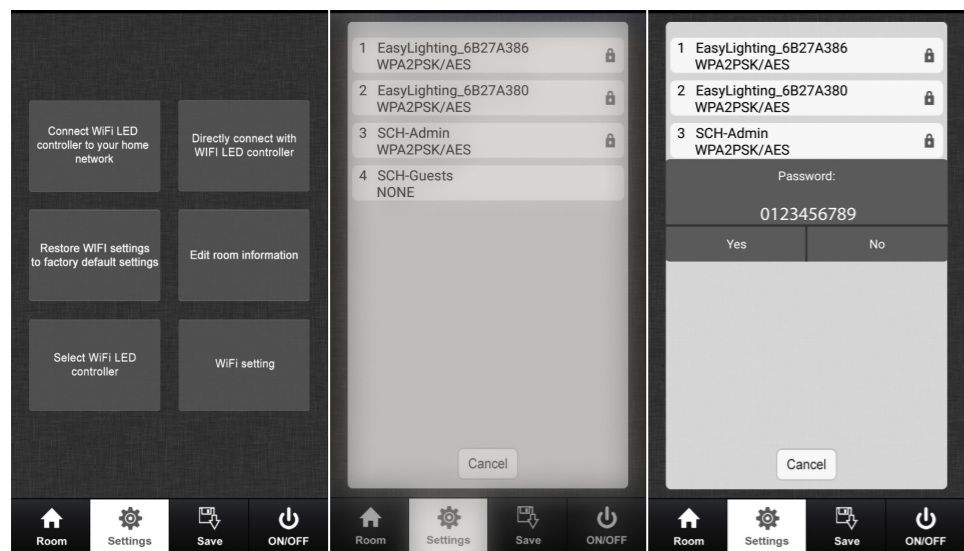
Connect WiFi LED controller to your home network

Directly connect with WIFI LED controller

Restore WIFI settings to factory default settings

Edit room information

Select WiFi LED controller

WiFi setting

Room
Settings
Save
ON/OFF

1 EasyLighting_6B27A386
WPA2PSK/AES

2 EasyLighting_6B27A380
WPA2PSK/AES

3 SCH-Admin
WPA2PSK/AES

4 SCH-Guests
NONE

Cancel

Room
Settings
Save
ON/OFF

1 EasyLighting_6B27A386
WPA2PSK/AES

2 EasyLighting_6B27A380
WPA2PSK/AES

3 SCH-Admin
WPA2PSK/AES

Password:

0123456789

Yes
No

Cancel

Room
Settings
Save
ON/OFF